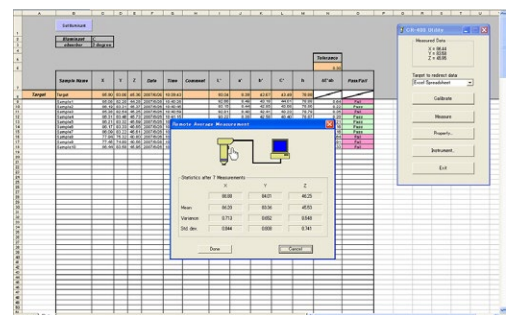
Set Measure

Illuminant
Observer

Tolerance

Sample Name | X | Y | Z | Date | Time | Comment | L* | a* | b* | C* | h | ΔE*ab | Pass/Fail

Target

Sample1
Sample2
Sample3
Sample4
Sample5
Sample6
Sample7
Sample8
Sample9
Sample10

Pass
Pass
Pass
Fail
Pass
Pass
Fail

CR-400 Utility

Measured Data
X = 66.64
Y = 60.58
Z = 46.86

Target to redirect data
Excel Spreadsheet

Calibrate

Measure

Property...

Instrument...

Exit

Remote Average Measurement

Statistics after 7 Measurements

| | X | Y | Z |
|---|---|---|---|
| Mean | 66.28 | 64.01 | 46.53 |
| Variance | 0.713 | 0.652 | 0.546 |
| Std. dev. | 0.844 | 0.808 | 0.741 |

Done
Cancel